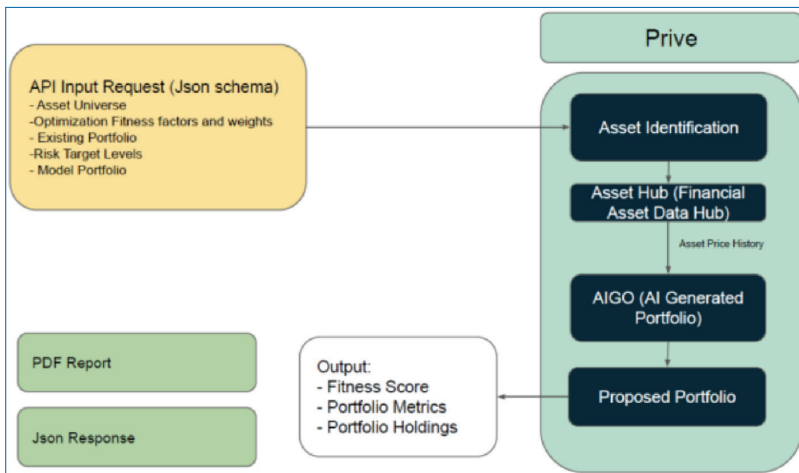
Prive

API Input Request (Json schema)
- Asset Universe
-Optimization Fitness factors and weights
- Existing Portfolio
-Risk Target Levels
- Model Portfolio

Asset Identification

Asset Hub (Financial Asset Data Hub)

Asset Price History

AIGO (AI Generated Portfolio)

Proposed Portfolio

Output:
- Fitness Score
- Portfolio Metrics
- Portfolio Holdings

PDF Report

Json Response